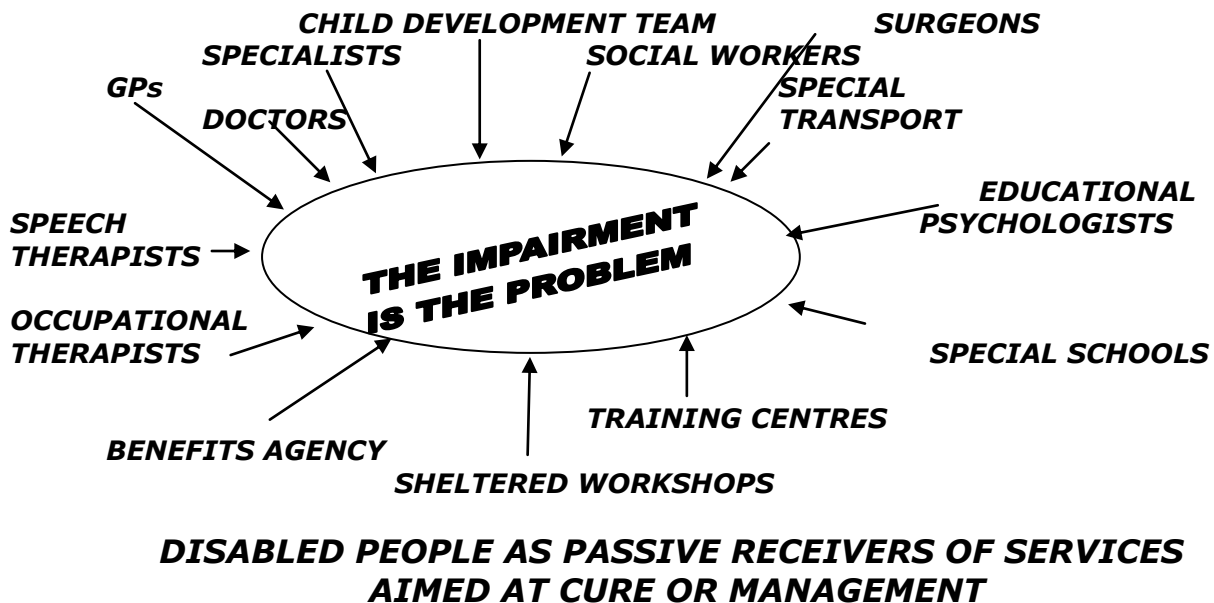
CHILD DEVELOPMENT TEAM

SURGEONS

SPECIALISTS

SOCIAL WORKERS

GPs

SPECIAL TRANSPORT

DOCTORS

EDUCATIONAL PSYCHOLOGISTS

SPEECH THERAPISTS

THE IMPAIRMENT IS THE PROBLEM

OCCUPATIONAL THERAPISTS

SPECIAL SCHOOLS

TRAINING CENTRES

BENEFITS AGENCY

SHELTERED WORKSHOPS

DISABLED PEOPLE AS PASSIVE RECEIVERS OF SERVICES AIMED AT CURE OR MANAGEMENT